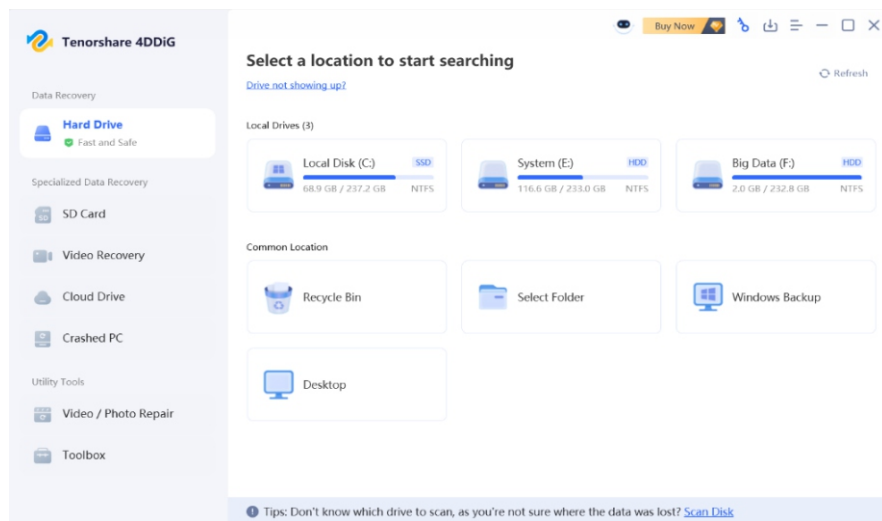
Tenorshare 4DDiG

Buy Now

Data Recovery

Hard Drive
Fast and Safe

Specialized Data Recovery

SD Card

Video Recovery

Cloud Drive

Crashed PC

Utility Tools

Video / Photo Repair

Toolbox

Select a location to start searching

Drive not showing up?

Refresh

Local Drives (3)

Local Disk (C:) SSD
68.9 GB / 237.2 GB NTFS

System (E:) HDD
116.6 GB / 233.0 GB NTFS

Big Data (F:) HDD
2.0 GB / 232.8 GB NTFS

Common Location

Recycle Bin

Select Folder

Windows Backup

Desktop

Tips: Don't know which drive to scan, as you're not sure where the data was lost? Scan Disk